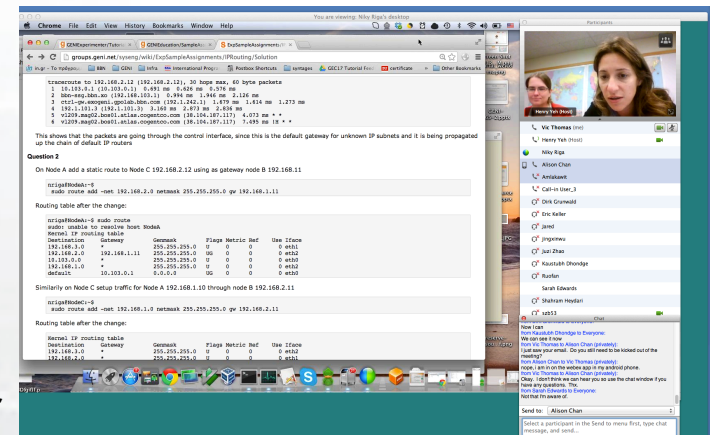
You are viewing: Niky Riga's desktop

Chrome File Edit View History Bookmarks Window Help

GENIExperimenter/Tutoria | GENIEducation/SampleAs | ExpSampleAssignments/IP

groups.geni.net/syseng/wiki/ExpSampleAssignments/IPRouting/Solution

traceroute to 192.168.2.12 (192.168.2.12), 30 hops max, 60 byte packets
1 10.103.0.1 (10.103.0.1) 0.691 ms 0.626 ms 0.576 ms
2 bbn-exsg.bbn.xo (192.168.103.1) 0.994 ms 1.946 ms 2.126 ms
3 ctrl-gw.exogeni.gpolab.bbn.com (192.1.242.1) 1.679 ms 1.614 ms 1.273 ms
4 192.1.101.3 (192.1.101.3) 3.163 ms 2.873 ms 2.836 ms
5 v1209.mag02.bos01.atlas.cogentco.com (38.104.187.117) 4.073 ms * *
6 v1209.mag02.bos01.atlas.cogentco.com (38.104.187.117) 7.495 ms !H * *

This shows that the packets are going through the control interface, since this is the default gateway for unknown IP subnets and it is being propagated up the chain of default IP routers

Question 2

On Node A add a static route to Node C 192.168.2.11 using as gateway node B 192.168.11

nriga@NodeA:~$
sudo route add -net 192.168.2.0 netmask 255.255.255.0 gw 192.168.1.11

Routing table after the change:

nriga@NodeA:~$ sudo route
sudo: unable to resolve host NodeA
Kernel IP routing table
| Destination | Gateway | Genmask | Flags | Metric | Ref | Use | Iface |
|---|---|---|---|---|---|---|---|
| 192.168.3.0 | * | 255.255.255.0 | U | 0 | 0 | 0 | eth1 |
| 192.168.2.0 | 192.168.1.11 | 255.255.255.0 | UG | 0 | 0 | 0 | eth2 |
| 10.103.0.0 | * | 255.255.255.0 | U | 0 | 0 | 0 | eth0 |
| 192.168.1.0 | * | 255.255.255.0 | U | 0 | 0 | 0 | eth2 |
| default | 10.103.0.1 | 0.0.0.0 | UG | 0 | 0 | 0 | eth0 |

Similarly on Node C setup traffic for Node A 192.168.1.10 through node B 192.168.2.11

nriga@NodeC:~$
sudo route add -net 192.168.1.0 netmask 255.255.255.0 gw 192.168.2.11

Routing table after the change:

Kernel IP routing table
| Destination | Gateway | Genmask | Flags | Metric | Ref | Use | Iface |
|---|---|---|---|---|---|---|---|
| 192.168.3.0 | * | 255.255.255.0 | U | 0 | 0 | 0 | eth1 |

Participants
Henry Yeh (Host)
Vic Thomas (me)
Henry Yeh (Host)
Niky Riga
Alison Chan
Amlakwork
Call-in User_3
Dirk Grunwald
Eric Keller
Jared
jingxinwu
Juzi Zhao
Kaustubh Dhondge
Ruofan
Sarah Edwards
Shahram Heydari
szb53

Chat
Now I can
from Kaustubh Dhondge to Everyone:
We can see it now
from Vic Thomas to Alison Chan (privately):
I just saw your email. Do you still need to be kicked out of the meeting?
from Alison Chan to Vic Thomas (privately):
nope, i am in on the webex app in my android phone.
from Vic Thomas to Alison Chan (privately):
Okay. I don't think we can hear you so use the chat window if you have any questions. Thx.
from Sarah Edwards to Everyone:
Not that I'm aware of.

Send to: Alison Chan

Select a participant in the Send to menu first, type chat message, and send...